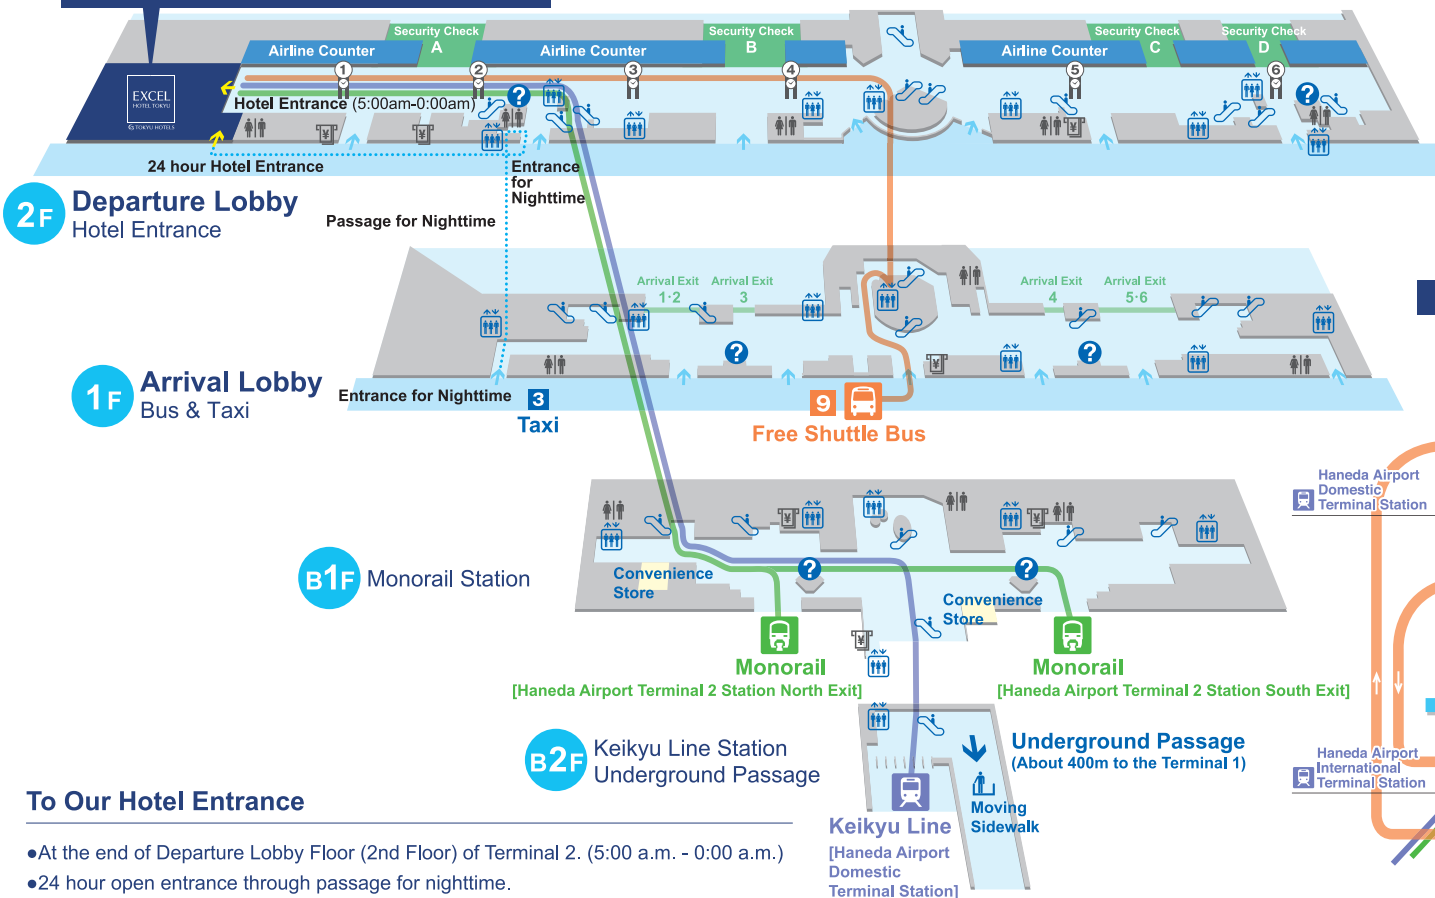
Security Check A
Security Check B
Security Check C
Security Check D
Airline Counter
Airline Counter
Airline Counter
1 2 3 4 5 6
EXCEL HOTEL TOKYU
TOKYU HOTELS
Hotel Entrance (5:00am-0:00am)
24 hour Hotel Entrance
Entrance for Nighttime
Passage for Nighttime

2F Departure Lobby
Hotel Entrance

Arrival Exit 1·2
Arrival Exit 3
Arrival Exit 4
Arrival Exit 5·6

1F Arrival Lobby
Bus & Taxi
Entrance for Nighttime
3
Taxi
9
Free Shuttle Bus

Haneda Airport Domestic Terminal Station

B1F Monorail Station
Convenience Store
Convenience Store
Monorail
[Haneda Airport Terminal 2 Station North Exit]
Monorail
[Haneda Airport Terminal 2 Station South Exit]

Haneda Airport International Terminal Station

B2F Keikyu Line Station
Underground Passage
Underground Passage
(About 400m to the Terminal 1)
Moving Sidewalk
Keikyu Line
[Haneda Airport Domestic Terminal Station]

To Our Hotel Entrance
●At the end of Departure Lobby Floor (2nd Floor) of Terminal 2. (5:00 a.m. - 0:00 a.m.)
●24 hour open entrance through passage for nighttime.